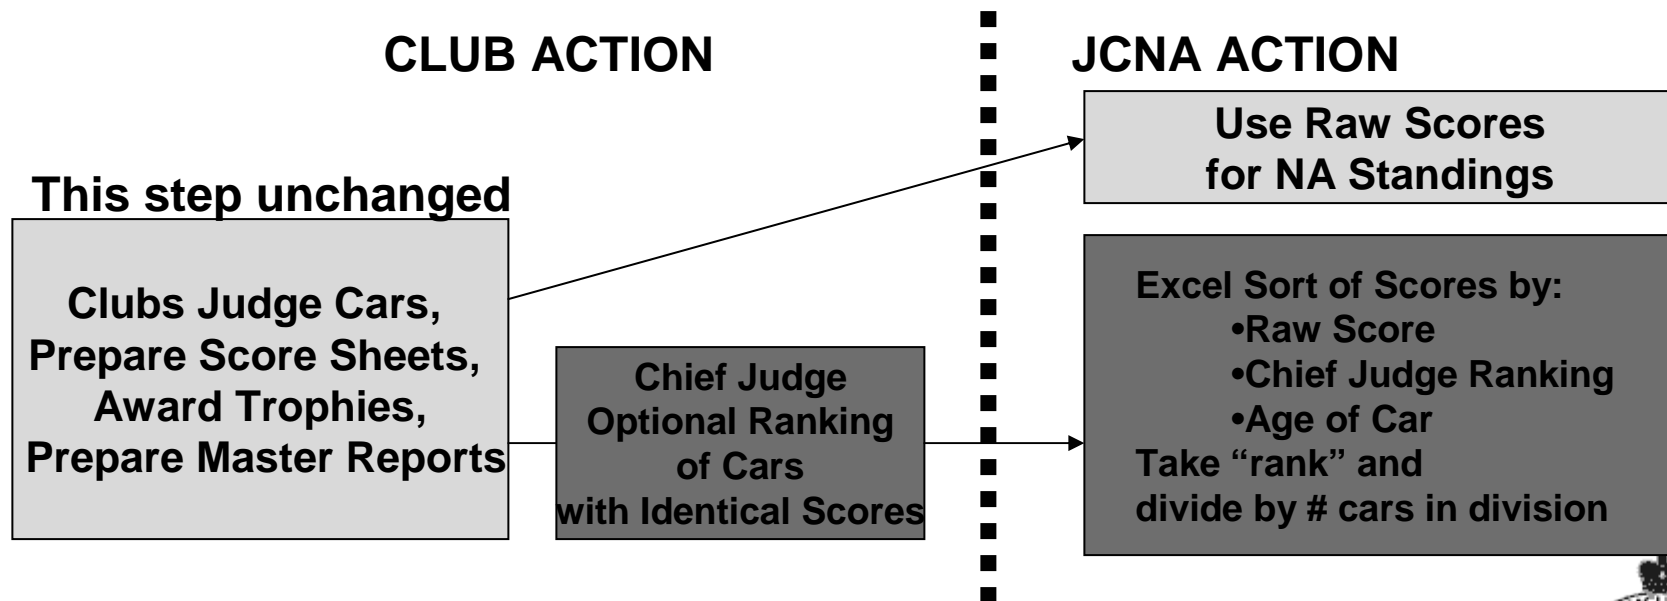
CLUB ACTION

JCNA ACTION

Use Raw Scores for NA Standings

This step unchanged

Clubs Judge Cars, Prepare Score Sheets, Award Trophies, Prepare Master Reports

Chief Judge Optional Ranking of Cars with Identical Scores

Excel Sort of Scores by:
•Raw Score
•Chief Judge Ranking
•Age of Car
Take "rank" and divide by # cars in division